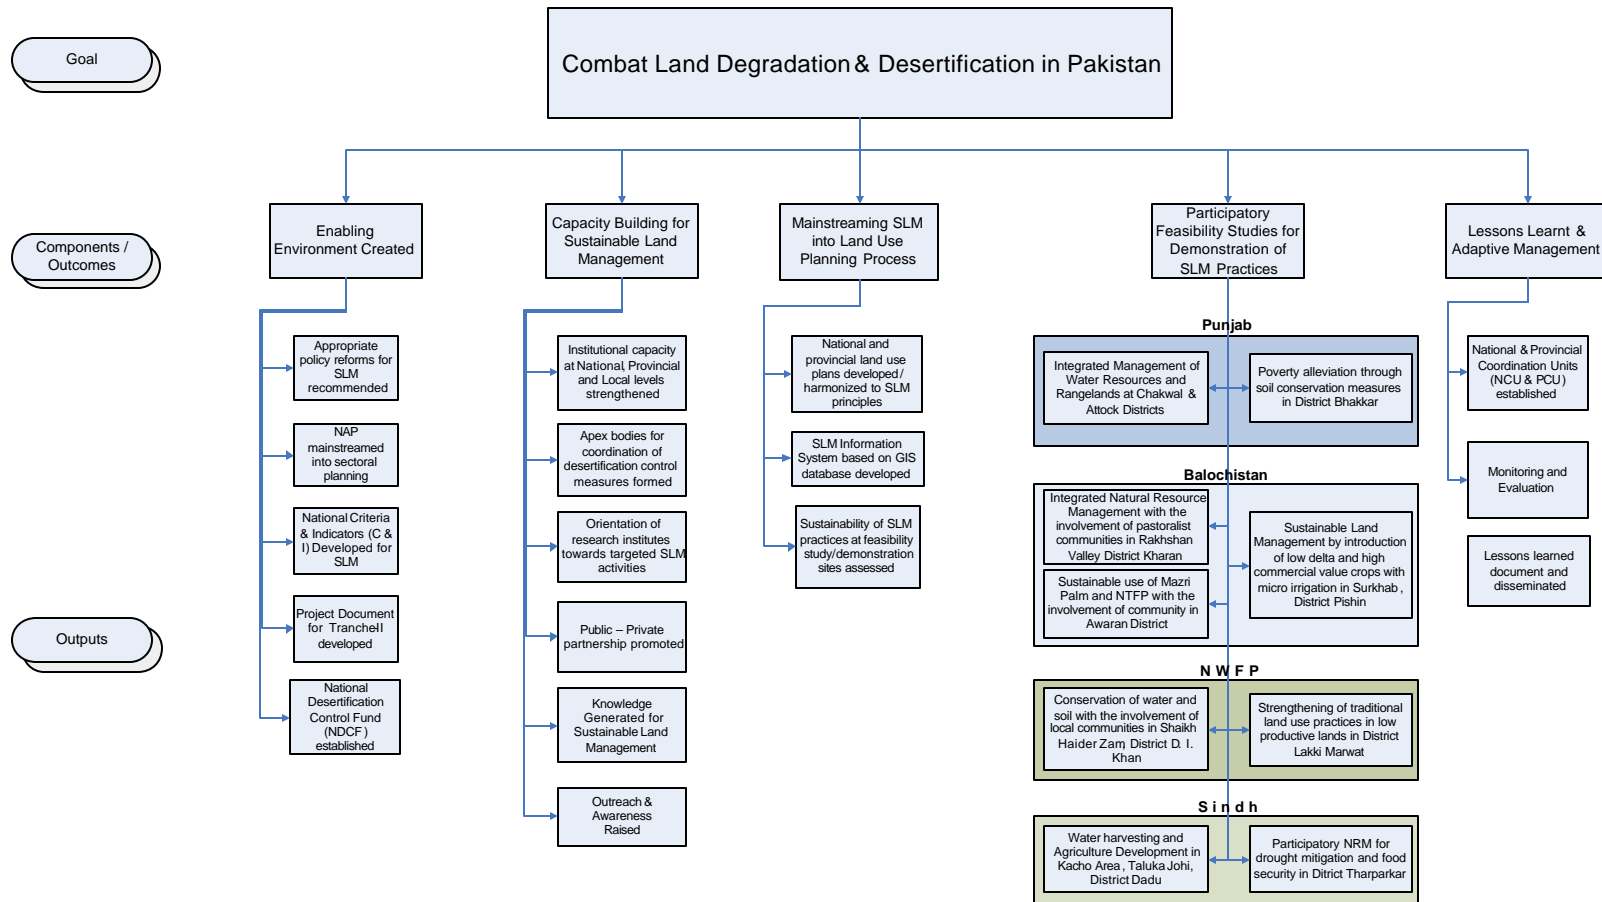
Goal

Combat Land Degradation & Desertification in Pakistan

Components / Outcomes

Enabling Environment Created

Capacity Building for Sustainable Land Management

Mainstreaming SLM into Land Use Planning Process

Participatory Feasibility Studies for Demonstration of SLM Practices

Lessons Learnt & Adaptive Management

Outputs

Appropriate policy reforms for SLM recommended

NAP mainstreamed into sectoral planning

National Criteria & Indicators (C & I) Developed for SLM

Project Document for TrancheII developed

National Desertification Control Fund (NDCF) established

Institutional capacity at National, Provincial and Local levels strengthened

Apex bodies for coordination of desertification control measures formed

Orientation of research institutes towards targeted SLM activities

Public – Private partnership promoted

Knowledge Generated for Sustainable Land Management

Outreach & Awareness Raised

National and provincial land use plans developed / harmonized to SLM principles

SLM Information System based on GIS database developed

Sustainability of SLM practices at feasibility study/demonstration sites assessed

Punjab

Integrated Management of Water Resources and Rangelands at Chakwal & Attock Districts

Poverty alleviation through soil conservation measures in District Bhakkar

Balochistan

Integrated Natural Resource Management with the involvement of pastoralist communities in Rakhshan Valley District Kharan

Sustainable use of Mazri Palm and NTFP with the involvement of community in Awaran District

Sustainable Land Management by introduction of low delta and high commercial value crops with micro irrigation in Surkhab, District Pishin

N W F P

Conservation of water and soil with the involvement of local communities in Shaikh Haider Zam District D. I. Khan

Strengthening of traditional land use practices in low productive lands in District Lakki Marwat

S i n d h

Water harvesting and Agriculture Development in Kacho Area, Taluka Johi, District Dadu

Participatory NRM for drought mitigation and food security in District Tharparkar

National & Provincial Coordination Units (NCU & PCU) established

Monitoring and Evaluation

Lessons learned document and disseminated